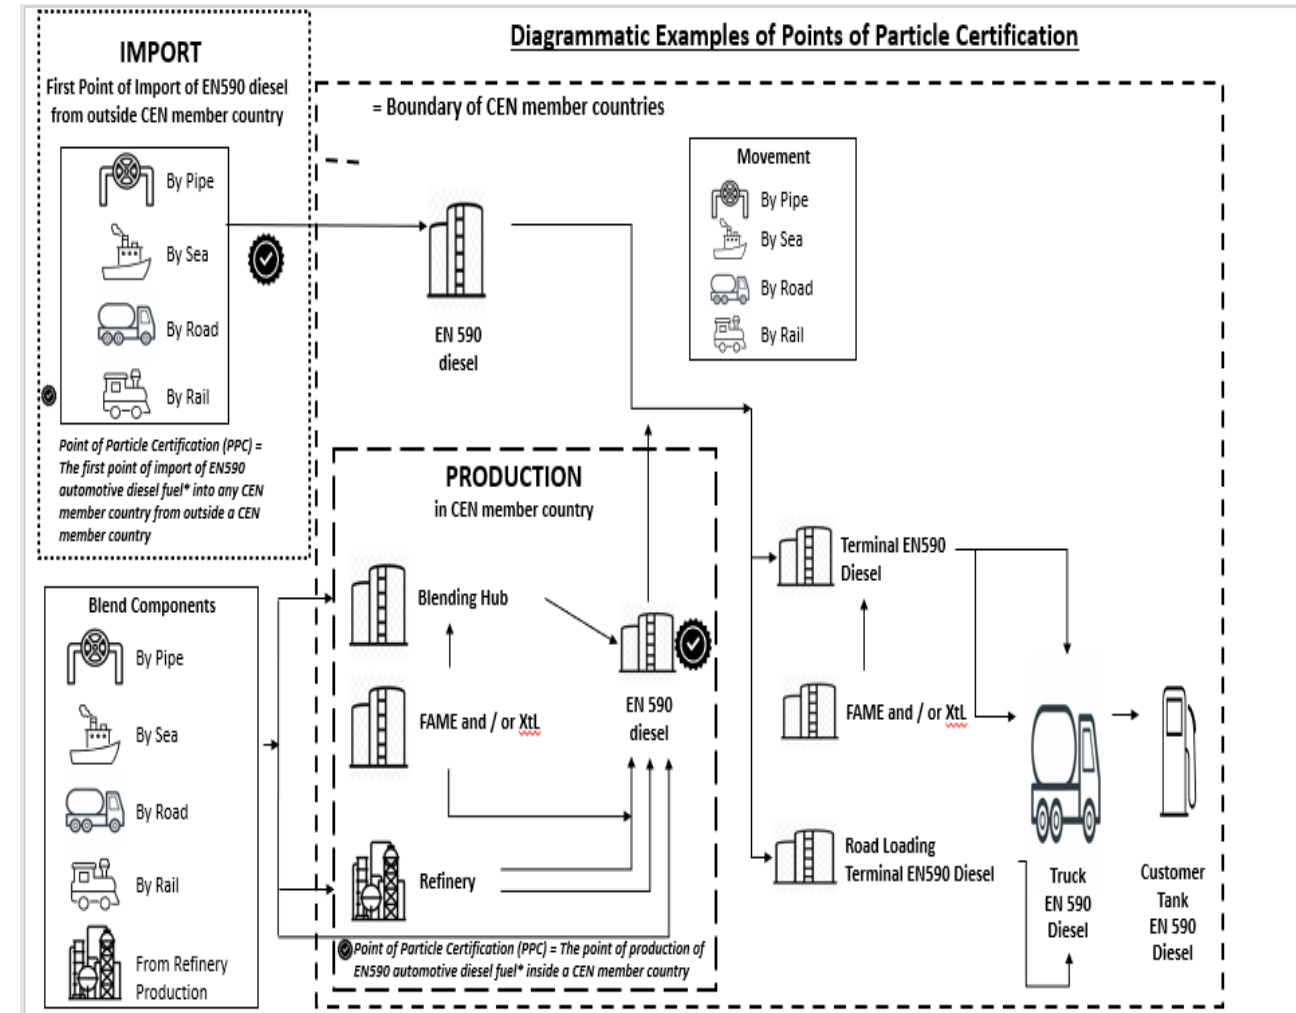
IMPORT
First Point of Import of EN590 diesel from outside CEN member country

By Pipe
By Sea
By Road
By Rail

Point of Particle Certification (PPC) = The first point of import of EN590 automotive diesel fuel* into any CEN member country from outside a CEN member country

Diagrammatic Examples of Points of Particle Certification

= Boundary of CEN member countries

EN 590 diesel

Movement
By Pipe
By Sea
By Road
By Rail

PRODUCTION
in CEN member country

Blending Hub
FAME and / or XtL
Refinery

EN 590 diesel

Point of Particle Certification (PPC) = The point of production of EN590 automotive diesel fuel* inside a CEN member country

Blend Components
By Pipe
By Sea
By Road
By Rail
From Refinery Production

Terminal EN590 Diesel
FAME and / or XtL
Road Loading Terminal EN590 Diesel

Truck EN 590 Diesel

Customer Tank EN 590 Diesel